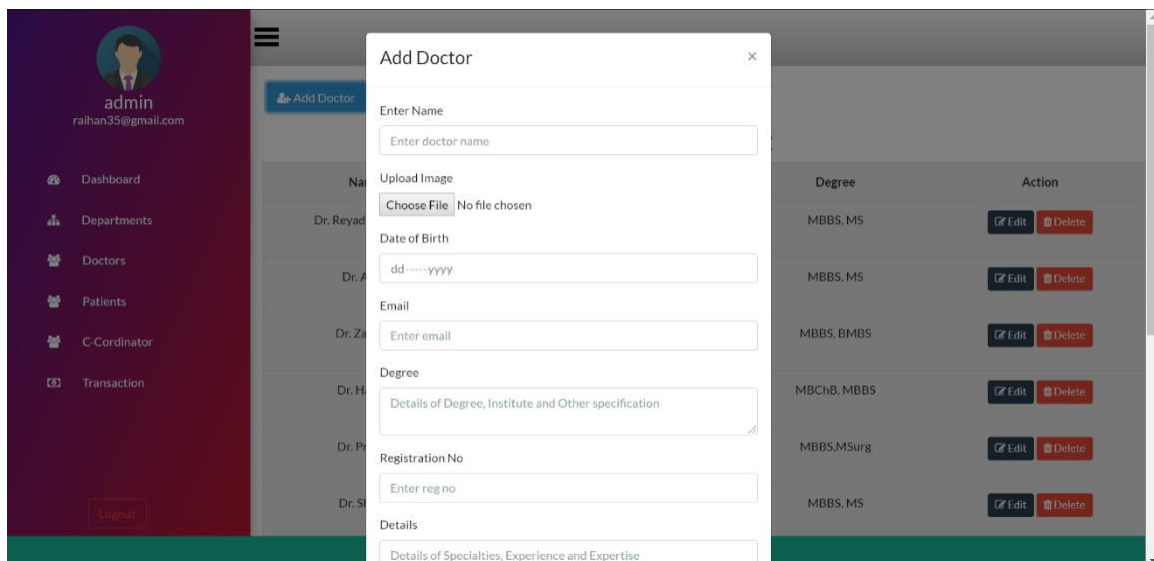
admin
raihan35@gmail.com

Dashboard
Departments
Doctors
Patients
C-Cordinator
Transaction

Logout

Add Doctor

| Na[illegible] | Degree | Action |
|---|---|---|
| Dr. Reyad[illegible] | MBBS, MS | Edit Delete |
| Dr. A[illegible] | MBBS, MS | Edit Delete |
| Dr. Za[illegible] | MBBS, BMBS | Edit Delete |
| Dr. H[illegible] | MBChB, MBBS | Edit Delete |
| Dr. P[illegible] | MBBS,MSurg | Edit Delete |
| Dr. S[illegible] | MBBS, MS | Edit Delete |

Add Doctor ×

Enter Name
Enter doctor name

Upload Image
Choose File No file chosen

Date of Birth
dd-----yyyy

Email
Enter email

Degree
Details of Degree, Institute and Other specification

Registration No
Enter reg no

Details
Details of Specialties, Experience and Expertise